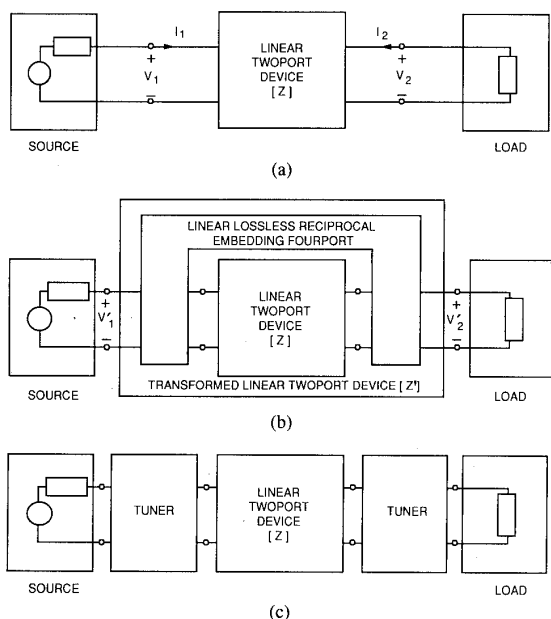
$I_1$
$+$
$V_1$
$-$
LINEAR TWOPORT DEVICE [Z]
$I_2$
$+$
$V_2$
$-$
SOURCE
LOAD
(a)

LINEAR LOSSLESS RECIPROCAL EMBEDDING FOURPORT
$+$
$V'_1$
$-$
LINEAR TWOPORT DEVICE [Z]
$+$
$V'_2$
$-$
SOURCE
TRANSFORMED LINEAR TWOPORT DEVICE [Z']
LOAD
(b)

TUNER
LINEAR TWOPORT DEVICE [Z]
TUNER
SOURCE
LOAD
(c)